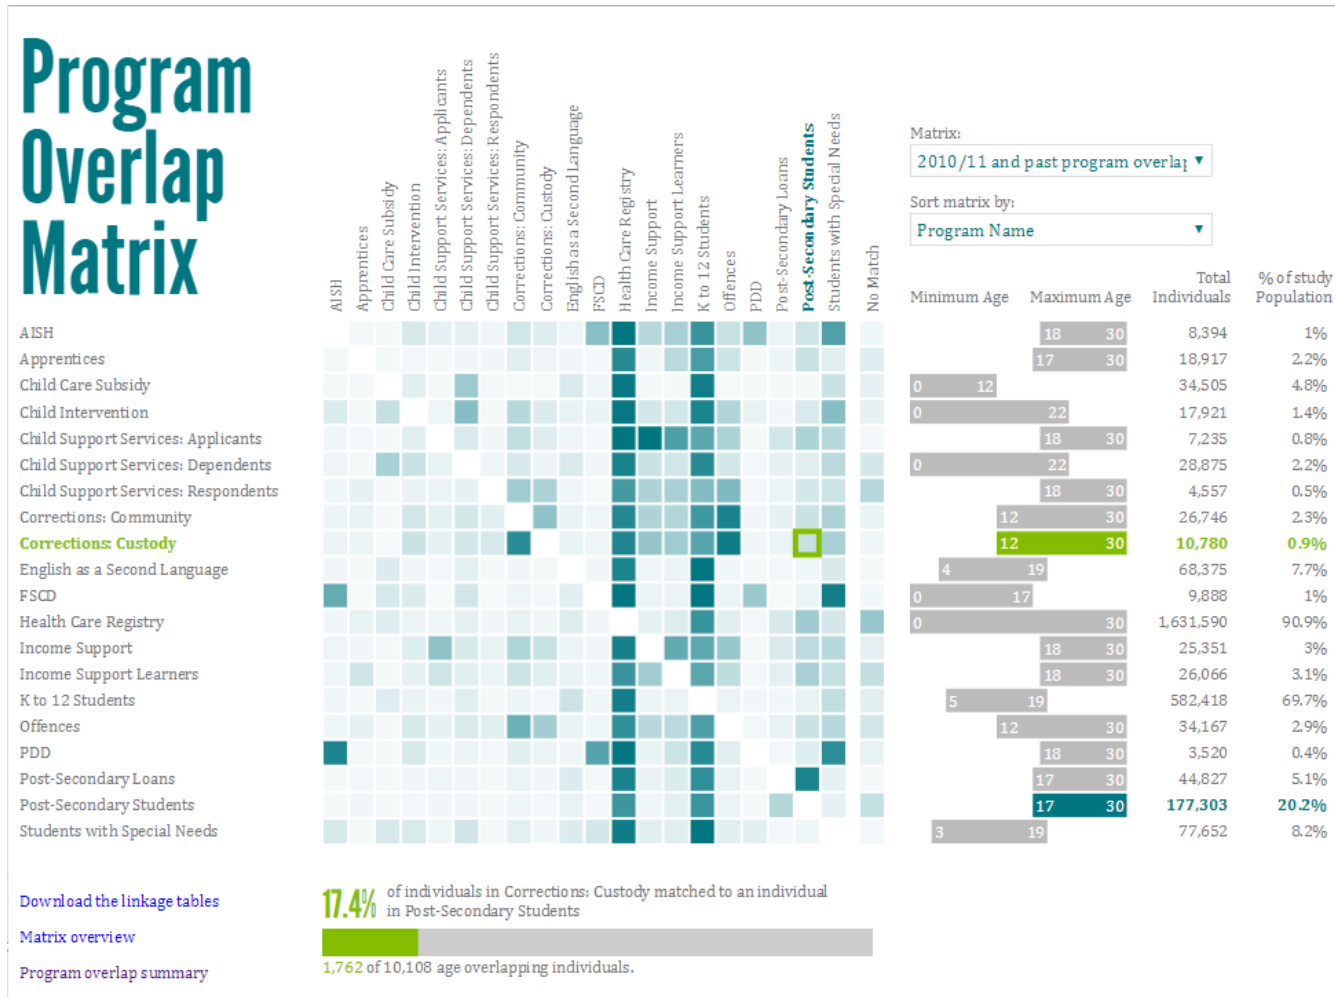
Program Overlap Matrix

AISH
Apprentices
Child Care Subsidy
Child Intervention
Child Support Services: Applicants
Child Support Services: Dependents
Child Support Services: Respondents
Corrections: Community
Corrections: Custody
English as a Second Language
FSCD
Health Care Registry
Income Support
Income Support Learners
K to 12 Students
Offences
PDD
Post-Secondary Loans
Post-Secondary Students
Students with Special Needs
No Match

Matrix:
2010/11 and past program overlaj ▼

Sort matrix by:
Program Name ▼

| | Minimum Age | Maximum Age | Total Individuals | % of study Population |
|---|---|---|---|---|
| AISH | 18 | 30 | 8,394 | 1% |
| Apprentices | 17 | 30 | 18,917 | 2.2% |
| Child Care Subsidy | 0 | 12 | 34,505 | 4.8% |
| Child Intervention | 0 | 22 | 17,921 | 1.4% |
| Child Support Services: Applicants | 18 | 30 | 7,235 | 0.8% |
| Child Support Services: Dependents | 0 | 22 | 28,875 | 2.2% |
| Child Support Services: Respondents | 18 | 30 | 4,557 | 0.5% |
| Corrections: Community | 12 | 30 | 26,746 | 2.3% |
| Corrections: Custody | 12 | 30 | 10,780 | 0.9% |
| English as a Second Language | 4 | 19 | 68,375 | 7.7% |
| FSCD | 0 | 17 | 9,888 | 1% |
| Health Care Registry | 0 | 30 | 1,631,590 | 90.9% |
| Income Support | 18 | 30 | 25,351 | 3% |
| Income Support Learners | 18 | 30 | 26,066 | 3.1% |
| K to 12 Students | 5 | 19 | 582,418 | 69.7% |
| Offences | 12 | 30 | 34,167 | 2.9% |
| PDD | 18 | 30 | 3,520 | 0.4% |
| Post-Secondary Loans | 17 | 30 | 44,827 | 5.1% |
| Post-Secondary Students | 17 | 30 | 177,303 | 20.2% |
| Students with Special Needs | 3 | 19 | 77,652 | 8.2% |

Download the linkage tables
Matrix overview
Program overlap summary

17.4% of individuals in Corrections: Custody matched to an individual in Post-Secondary Students

1,762 of 10,108 age overlapping individuals.